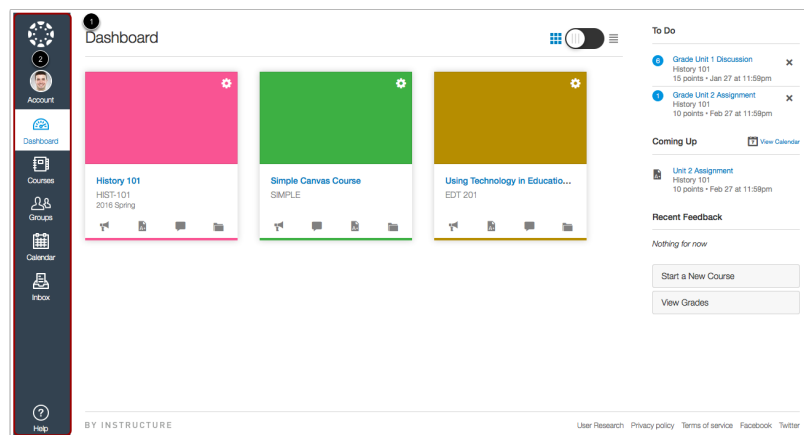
2
Account
Dashboard
Courses
Groups
Calendar
Inbox
Help

1
Dashboard

History 101
HIST-101
2016 Spring

Simple Canvas Course
SIMPLE

Using Technology in Educatio...
EDT 201

To Do
6 Grade Unit 1 Discussion
History 101
15 points • Jan 27 at 11:59pm
1 Grade Unit 2 Assignment
History 101
10 points • Feb 27 at 11:59pm

Coming Up
View Calendar
Unit 2 Assignment
History 101
10 points • Feb 27 at 11:59pm

Recent Feedback
Nothing for now

Start a New Course
View Grades

BY INSTRUCTURE
User Research Privacy policy Terms of service Facebook Twitter